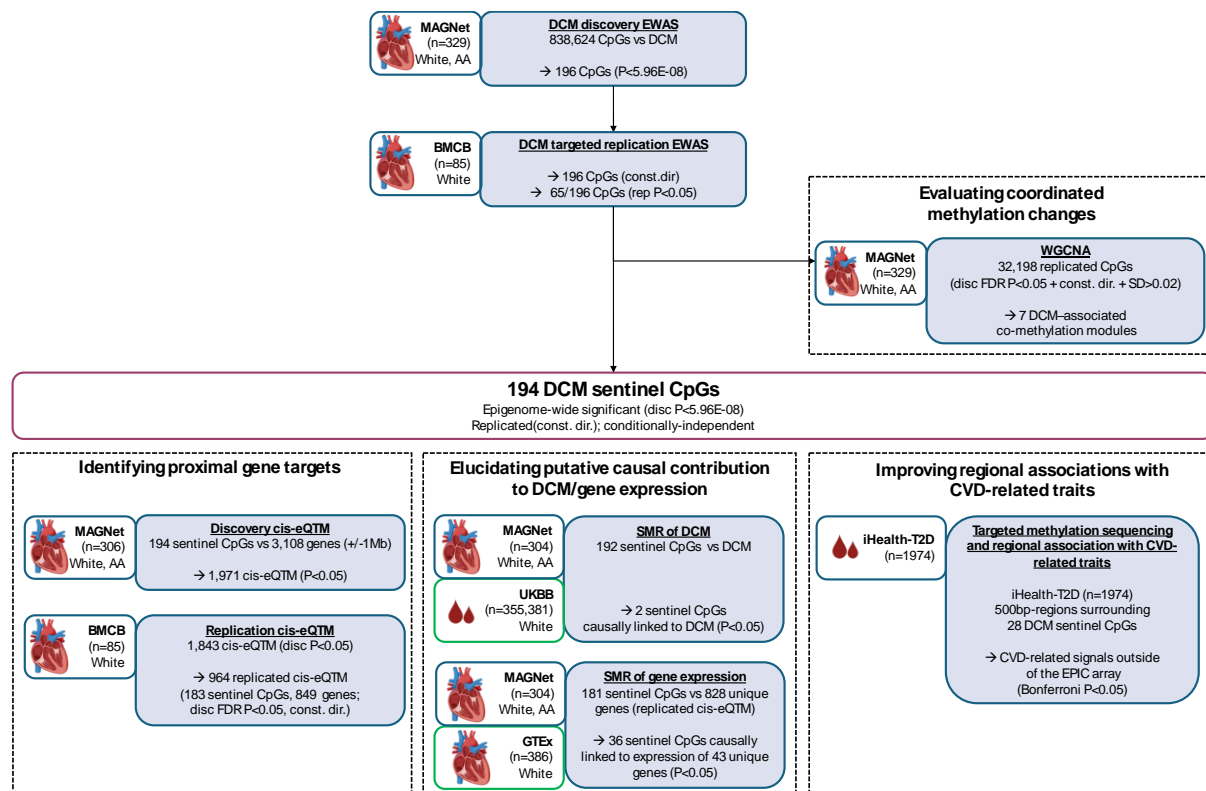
MAGNet
(n=329)
White, AA

DCM discovery EWAS
838,624 CpGs vs DCM

→ 196 CpGs (P<5.96E-08)

BMCB
(n=85)
White

DCM targeted replication EWAS

→ 196 CpGs (const.dir)
→ 65/196 CpGs (rep P<0.05)

Evaluating coordinated methylation changes

MAGNet
(n=329)
White, AA

WGCNA
32,198 replicated CpGs
(disc FDR P<0.05 + const. dir. + SD>0.02)

→ 7 DCM–associated co-methylation modules

194 DCM sentinel CpGs
Epigenome-wide significant (disc P<5.96E-08)
Replicated(const. dir.); conditionally-independent

Identifying proximal gene targets

MAGNet
(n=306)
White, AA

Discovery cis-eQTM
194 sentinel CpGs vs 3,108 genes (+/-1Mb)

→ 1,971 cis-eQTM (P<0.05)

BMCB
(n=85)
White

Replication cis-eQTM
1,843 cis-eQTM (disc P<0.05)

→ 964 replicated cis-eQTM
(183 sentinel CpGs, 849 genes; disc FDR P<0.05, const. dir.)

Elucidating putative causal contribution to DCM/gene expression

MAGNet
(n=304)
White, AA

UKBB
(n=355,381)
White

SMR of DCM
192 sentinel CpGs vs DCM

→ 2 sentinel CpGs causally linked to DCM (P<0.05)

MAGNet
(n=304)
White, AA

GTEx
(n=386)
White

SMR of gene expression
181 sentinel CpGs vs 828 unique genes (replicated cis-eQTM)

→ 36 sentinel CpGs causally linked to expression of 43 unique genes (P<0.05)

Improving regional associations with CVD-related traits

iHealth-T2D
(n=1974)

Targeted methylation sequencing and regional association with CVD-related traits

iHealth-T2D (n=1974)
500bp-regions surrounding
28 DCM sentinel CpGs

→ CVD-related signals outside of the EPIC array
(Bonferroni P<0.05)